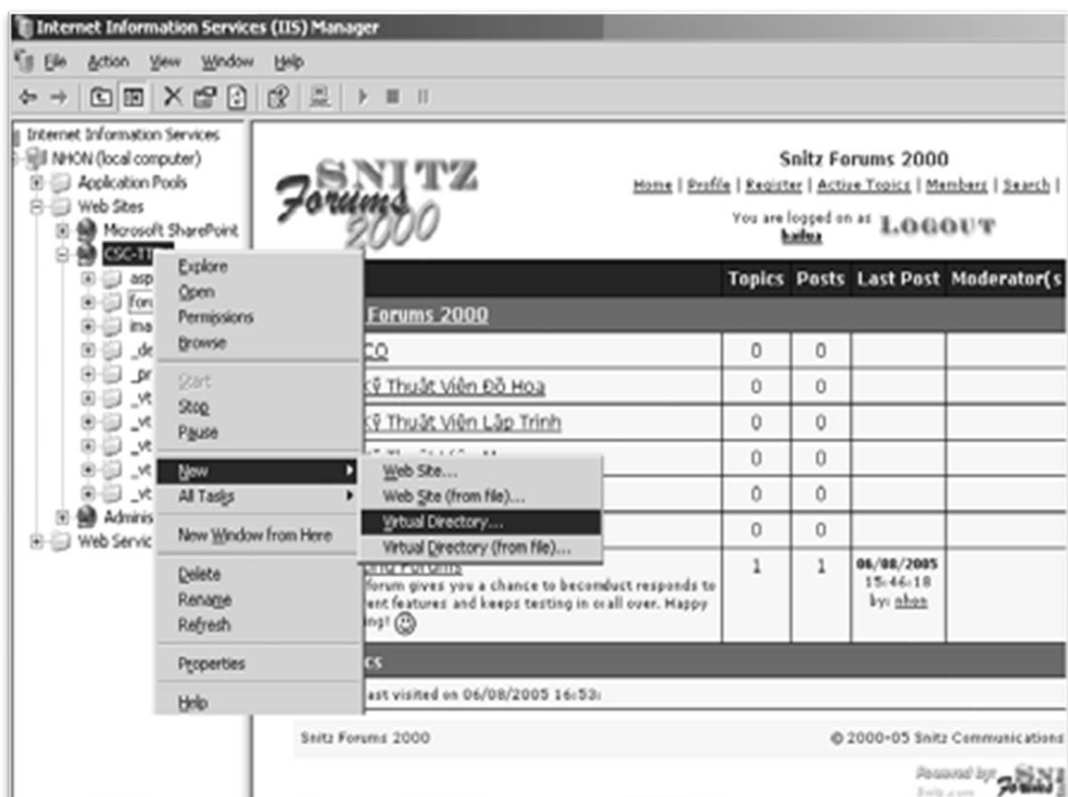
Internet Information Services (IIS) Manager

File Action View Window Help

Internet Information Services
NHON (local computer)
Application Pools
Web Sites
Microsoft SharePoint
CSC-TT
asp
fon
ima
_de
_pr
_vt
_vt
_vt
_vt
_vt
Adminis
Web Servic

Explore
Open
Permissions
Browse
Start
Stop
Pause
New
All Tasks
New Window from Here
Delete
Rename
Refresh
Properties
Help

Web Site...
Web Site (from file)...
Virtual Directory...
Virtual Directory (from file)...

SNITZ Forums 2000

Snitz Forums 2000
Home | Profile | Register | Active Topics | Members | Search |
You are logged on as haluu LOGOUT

| | Topics | Posts | Last Post | Moderator(s |
|---|---|---|---|---|
| Forums 2000 | | | | |
| CO | 0 | 0 | | |
| Kỹ Thuật Viên Đồ Hoạ | 0 | 0 | | |
| Kỹ Thuật Viên Lập Trình | 0 | 0 | | |
| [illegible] | 0 | 0 | | |
| | 0 | 0 | | |
| | 0 | 0 | | |
| ing Forums forum gives you a chance to becomduct responds to ent features and keeps testing in call over. Happy ing! | 1 | 1 | 06/08/2005 15:46:18 by: nhon | |
| cs | | | | |

ast visited on 06/08/2005 16:53:

Snitz Forums 2000 © 2000-05 Snitz Communications

Powered by: Snitz Forums